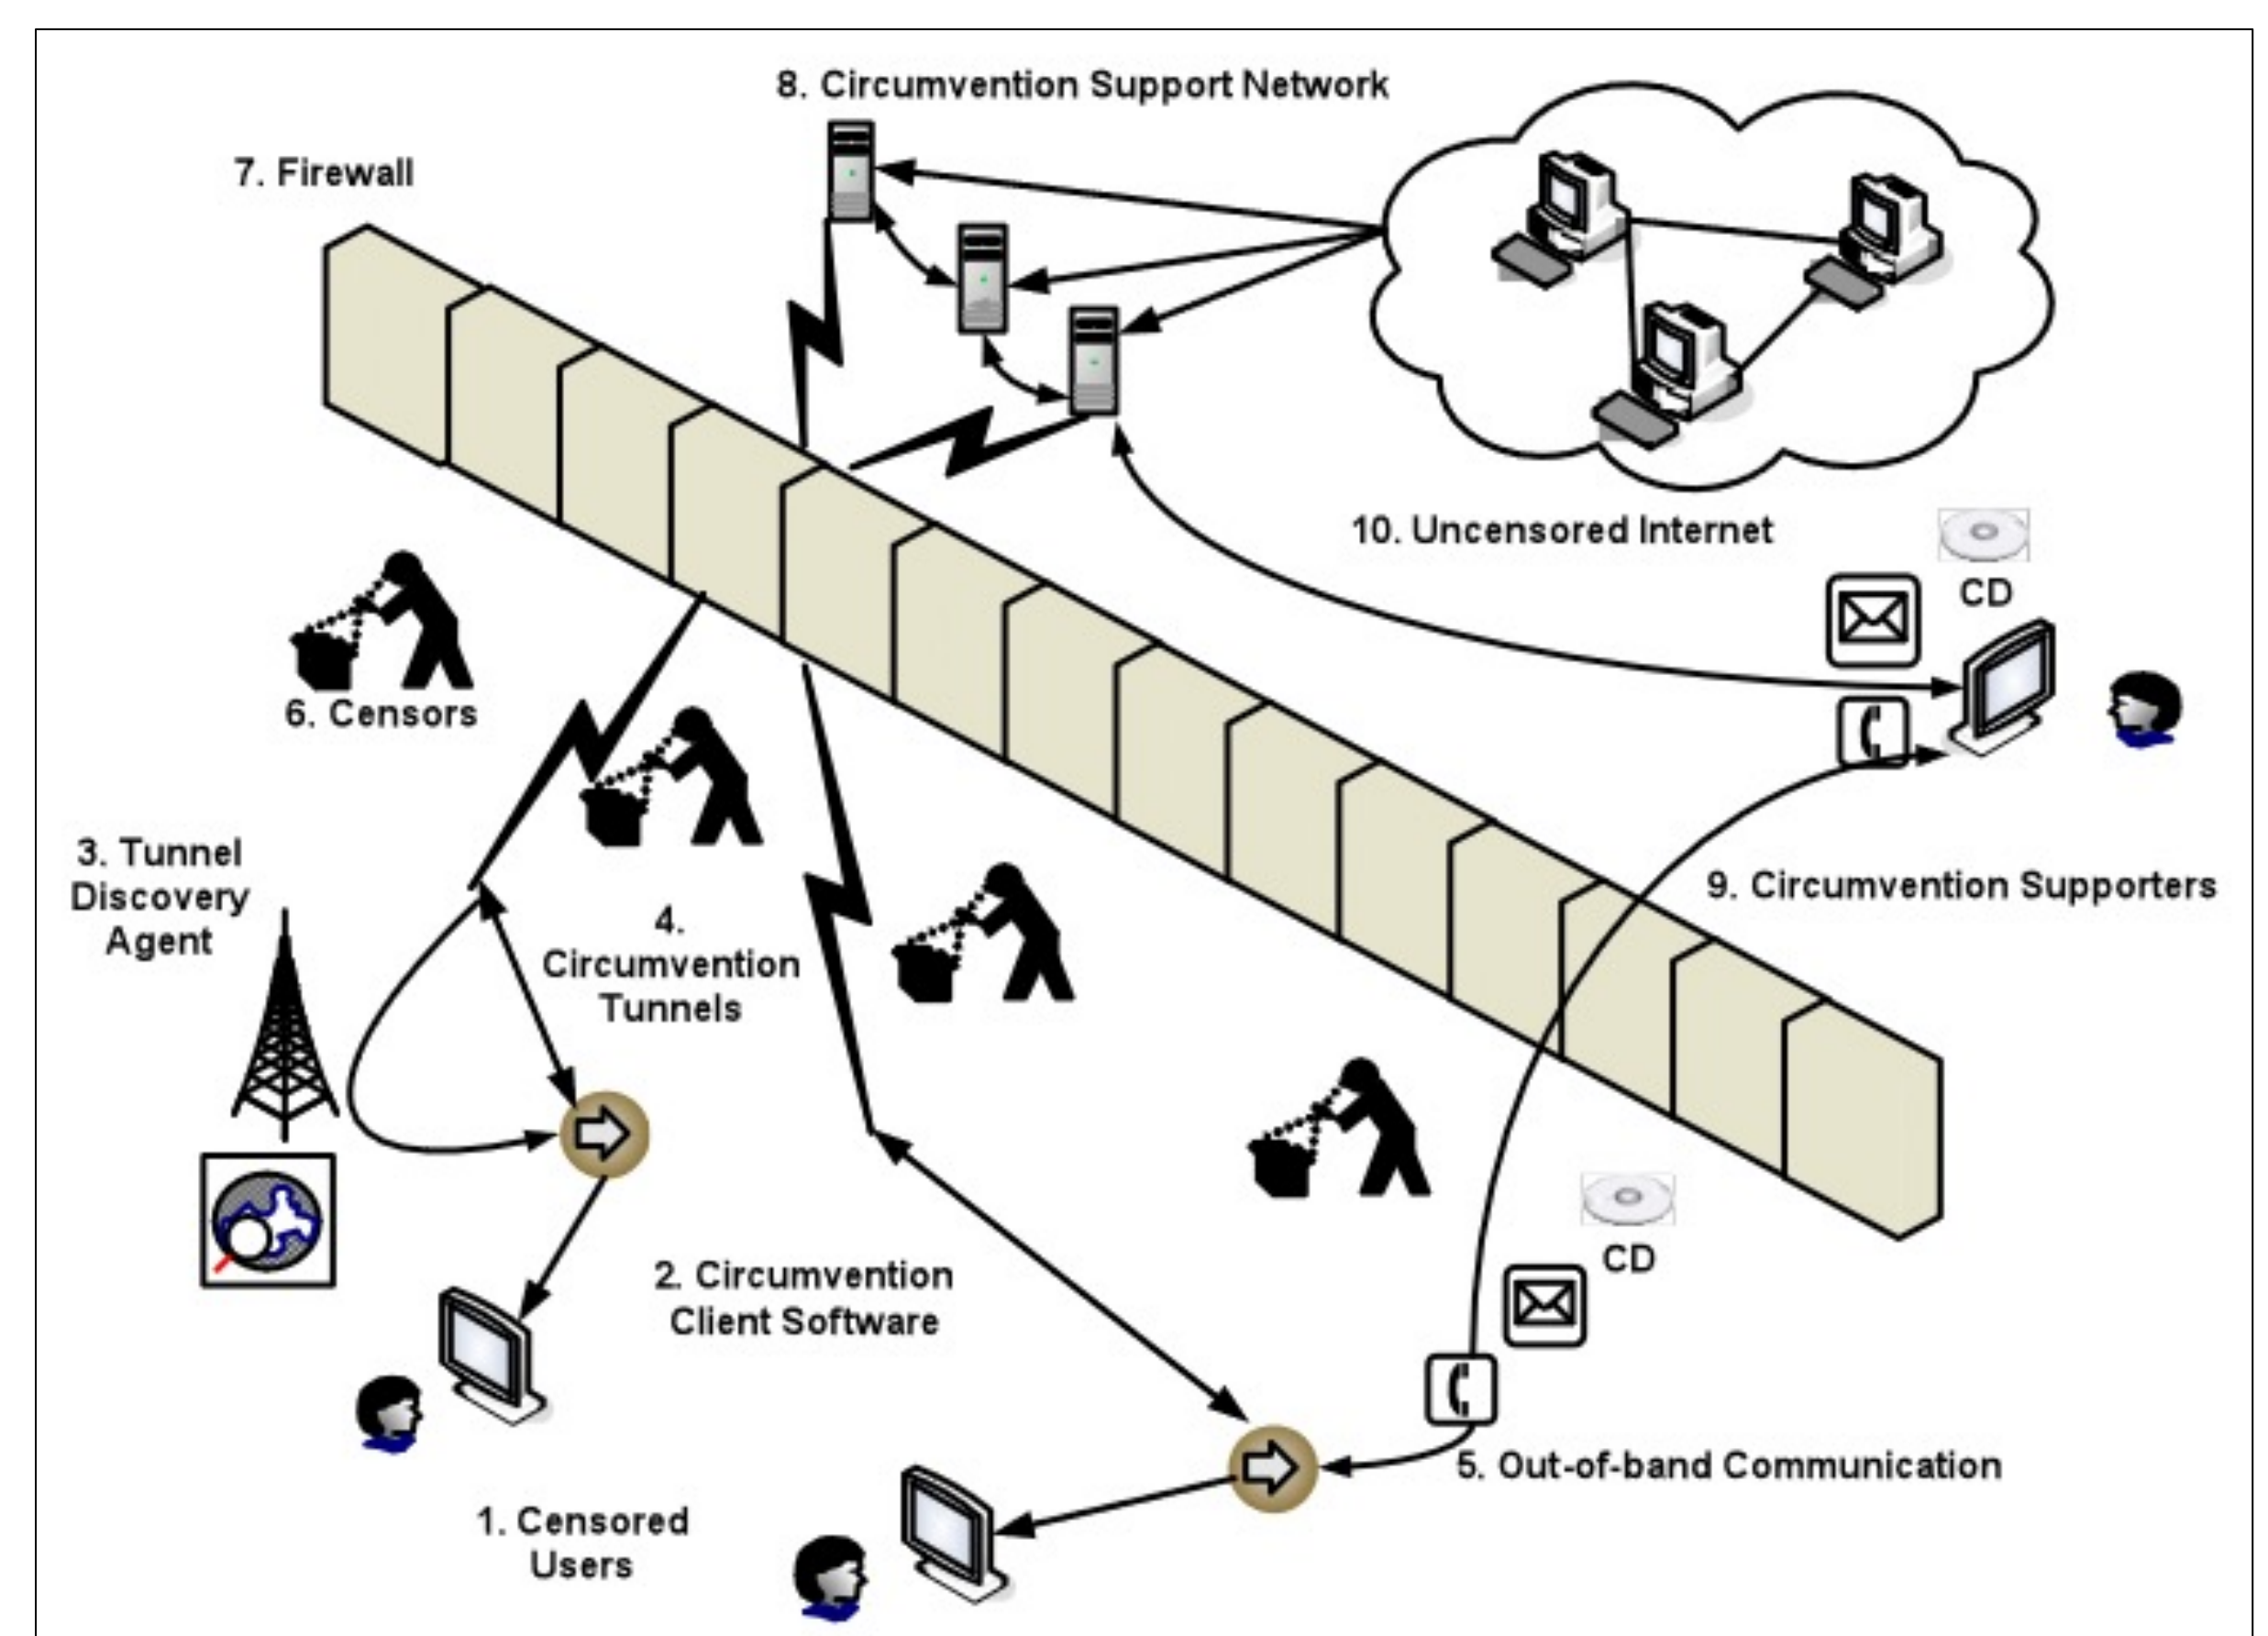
8. Circumvention Support Network

7. Firewall

10. Uncensored Internet

CD

6. Censors

3. Tunnel Discovery Agent

4. Circumvention Tunnels

9. Circumvention Supporters

CD

2. Circumvention Client Software

5. Out-of-band Communication

1. Censored Users